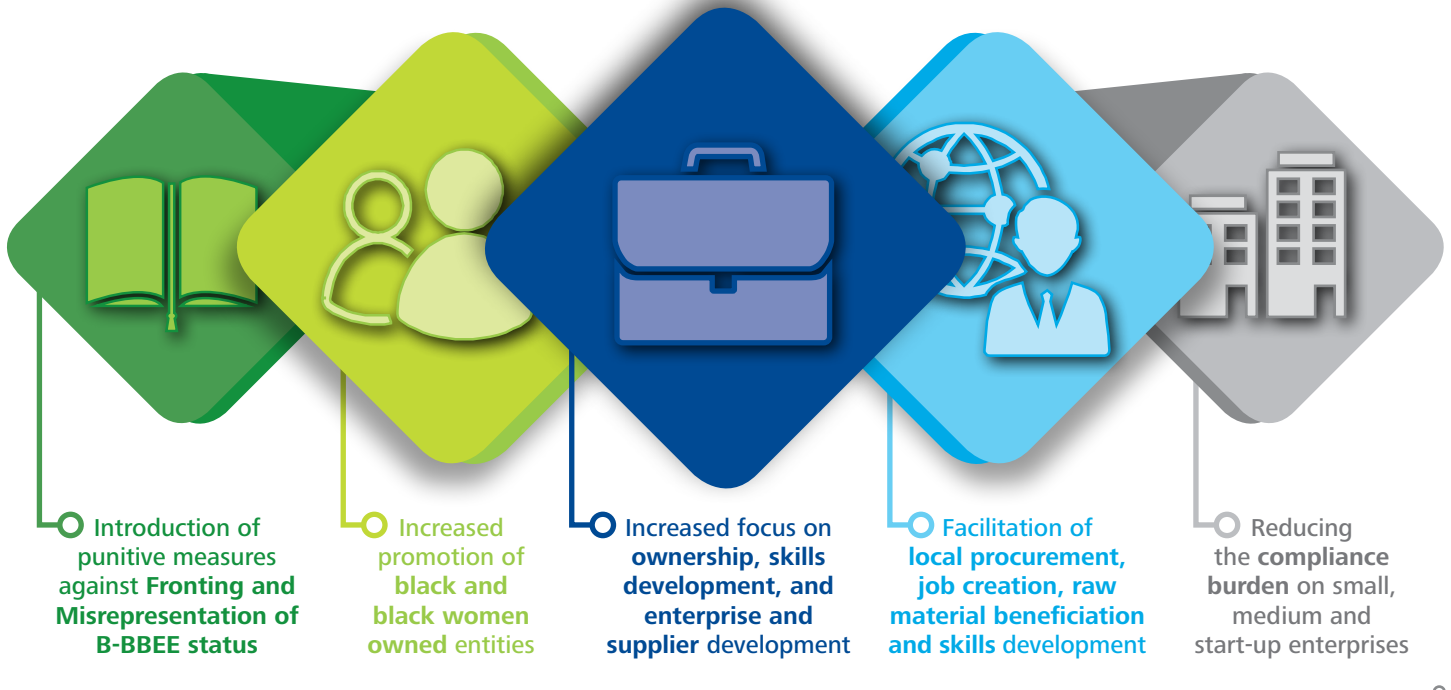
Introduction of punitive measures against Fronting and Misrepresentation of B-BBEE status

Increased promotion of black and black women owned entities

Increased focus on ownership, skills development, and enterprise and supplier development

Facilitation of local procurement, job creation, raw material beneficiation and skills development

Reducing the compliance burden on small, medium and start-up enterprises